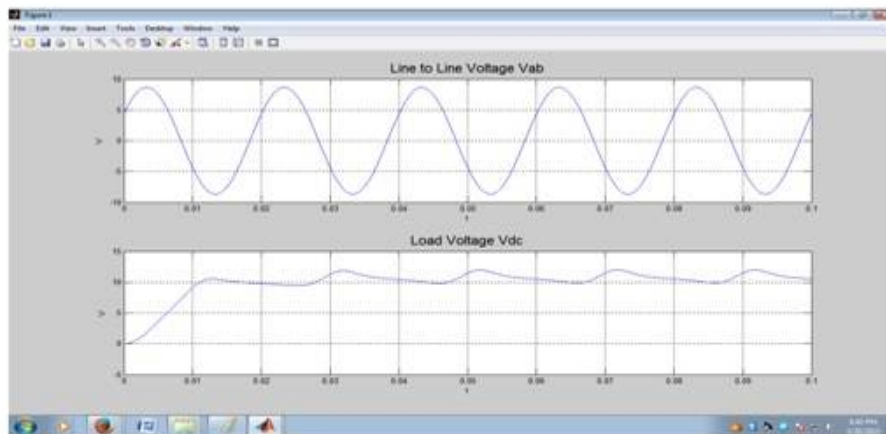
Figure 1

File Edit View Insert Tools Desktop Window Help

Line to Line Voltage Vab

10

5

0

-5

-10

V

0 0.01 0.02 0.03 0.04 0.05 0.06 0.07 0.08 0.09 0.1

t

Load Voltage Vdc

15

10

5

0

-5

V

0 0.01 0.02 0.03 0.04 0.05 0.06 0.07 0.08 0.09 0.1

t

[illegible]